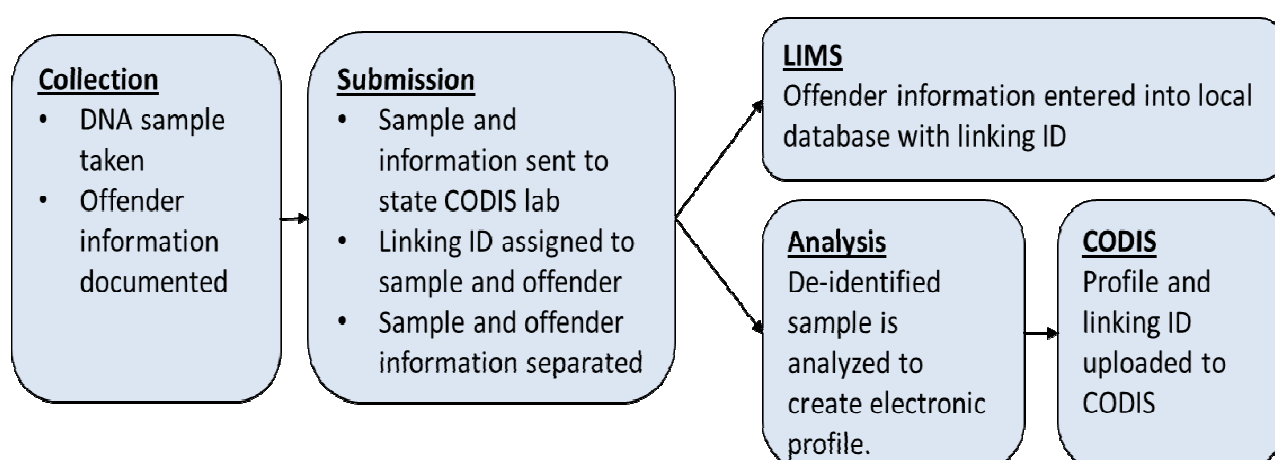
Collection
• DNA sample taken
• Offender information documented

Submission
• Sample and information sent to state CODIS lab
• Linking ID assigned to sample and offender
• Sample and offender information separated

LIMS
Offender information entered into local database with linking ID

Analysis
De-identified sample is analyzed to create electronic profile.

CODIS
Profile and linking ID uploaded to CODIS